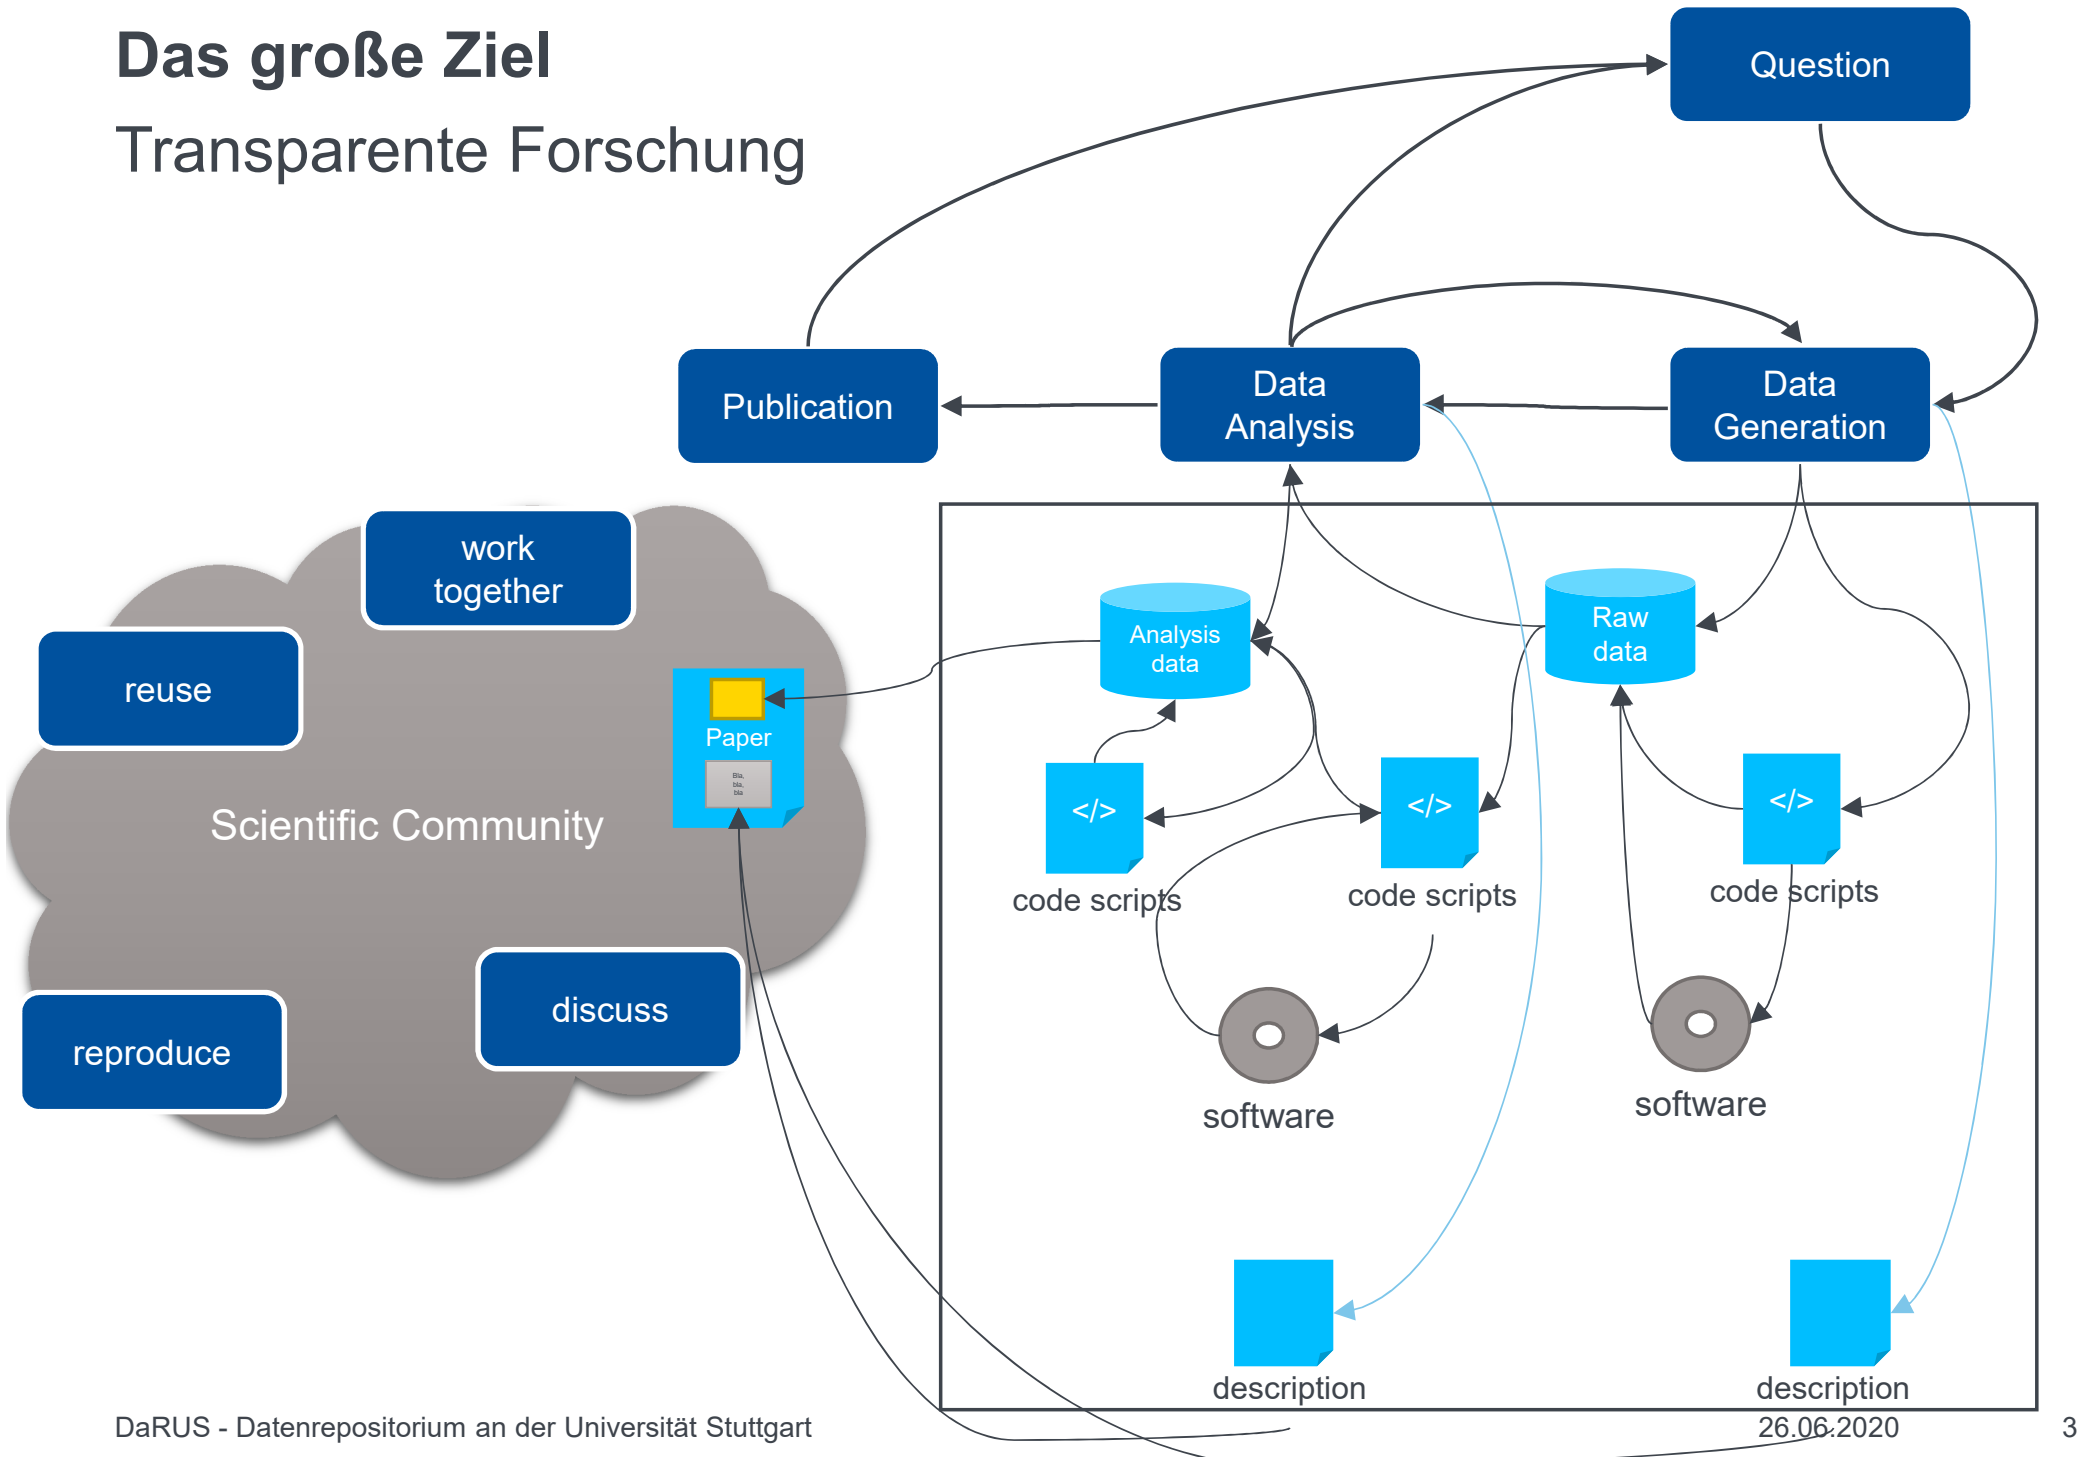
Das große Ziel
Transparente Forschung

Question

Publication

Data Analysis

Data Generation

work together

reuse

Scientific Community

Paper

Bla, bla, bla

reproduce

discuss

Analysis data

Raw data

</>

code scripts

</>

code scripts

</>

code scripts

software

software

description

description

DaRUS - Datenrepositorium an der Universität Stuttgart

26.06.2020

3